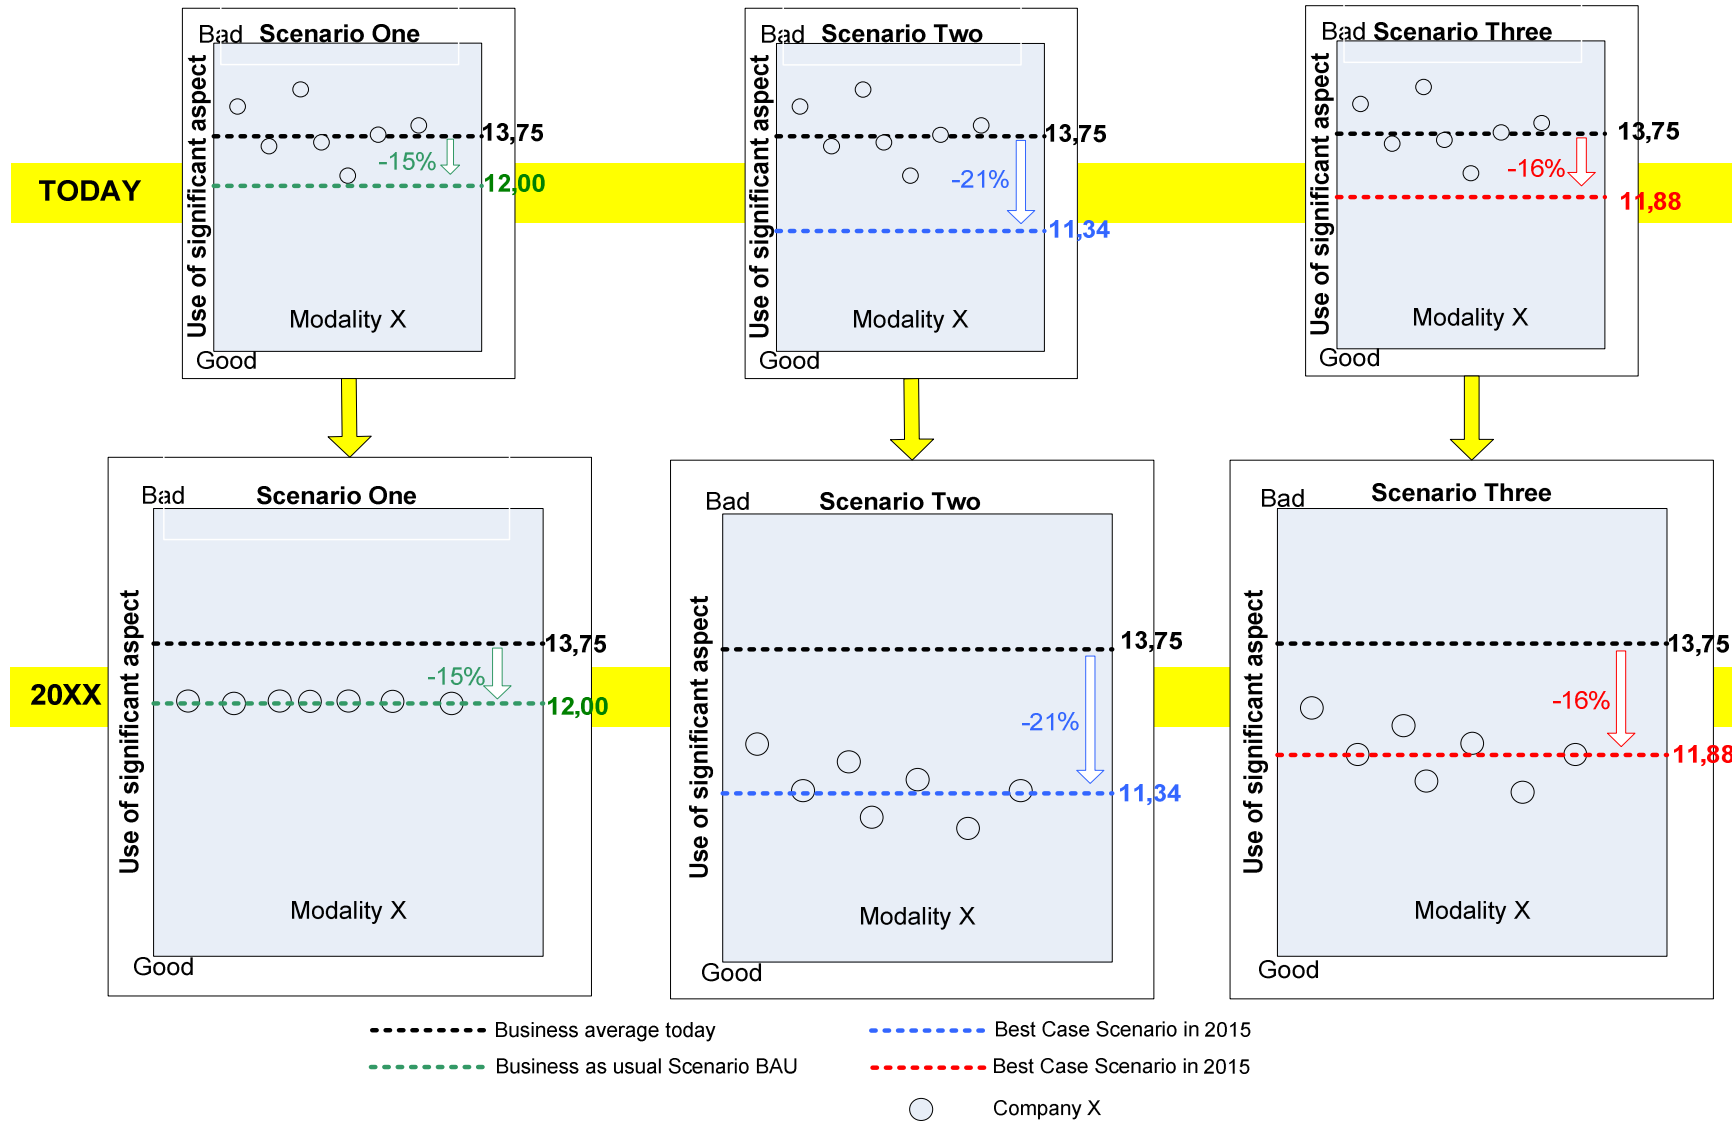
TODAY

Bad Scenario One
Use of significant aspect
13,75
-15%
12,00
Modality X
Good

Bad Scenario Two
Use of significant aspect
13,75
-21%
11,34
Modality X
Good

Bad Scenario Three
Use of significant aspect
13,75
-16%
11,88
Modality X
Good

20XX

Bad Scenario One
Use of significant aspect
13,75
-15%
12,00
Modality X
Good

Bad Scenario Two
Use of significant aspect
13,75
-21%
11,34
Modality X
Good

Bad Scenario Three
Use of significant aspect
13,75
-16%
11,88
Modality X
Good

Business average today
Business as usual Scenario BAU
Best Case Scenario in 2015
Best Case Scenario in 2015
Company X